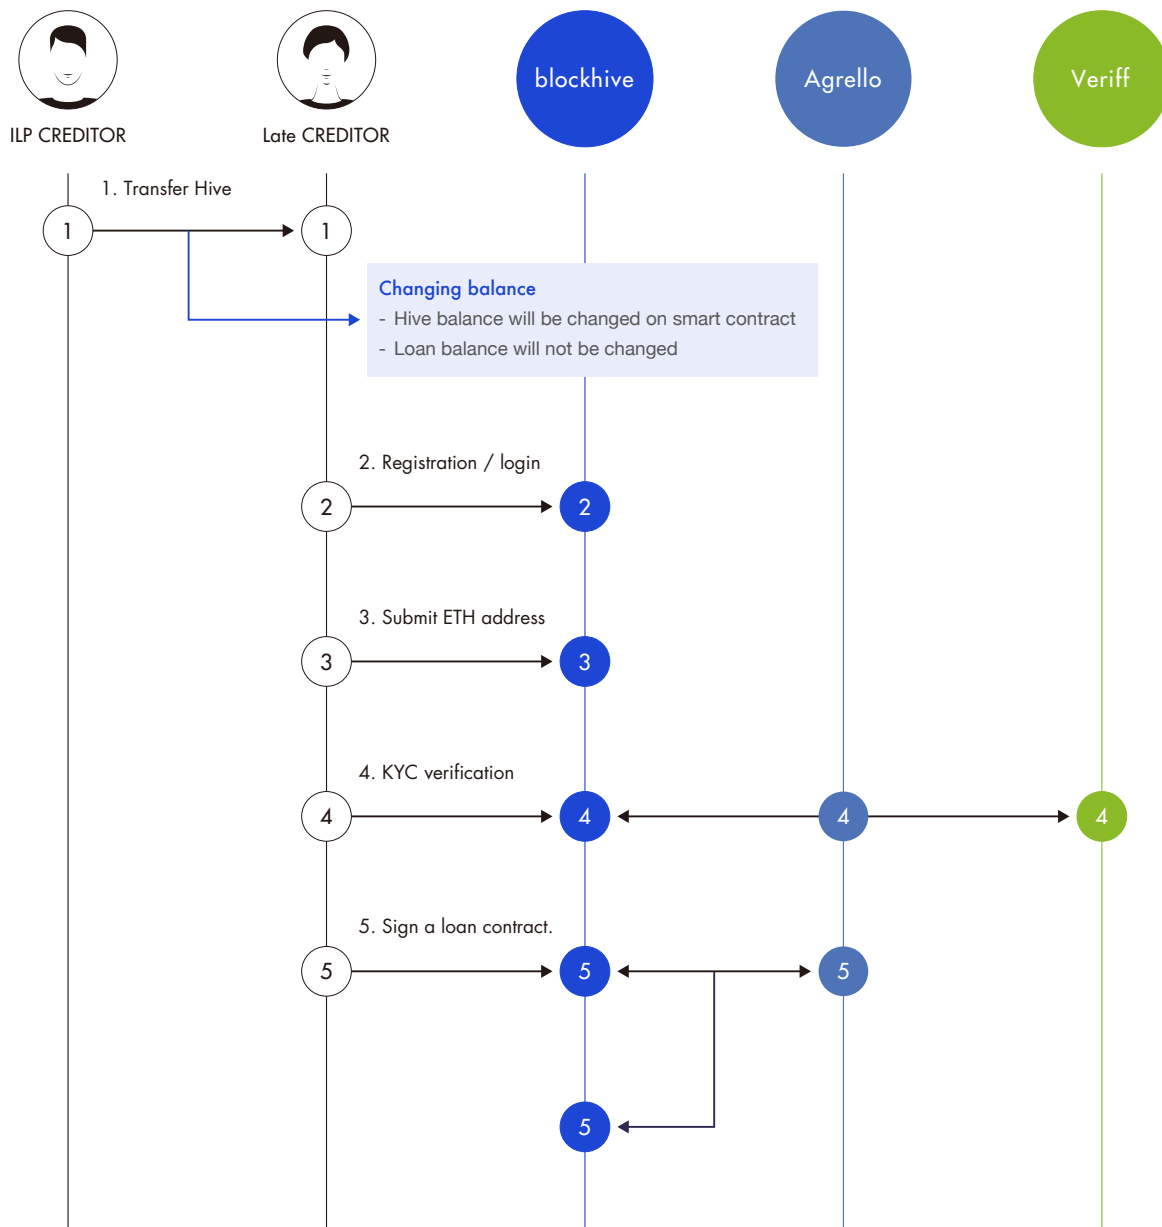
ILP CREDITOR

Late CREDITOR

blockhive

Agrello

Veriff

1. Transfer Hive

1

1

Changing balance
- Hive balance will be changed on smart contract
- Loan balance will not be changed

2. Registration / login

2

2

3. Submit ETH address

3

3

4. KYC verification

4

4

4

4

5. Sign a loan contract.

5

5

5

5